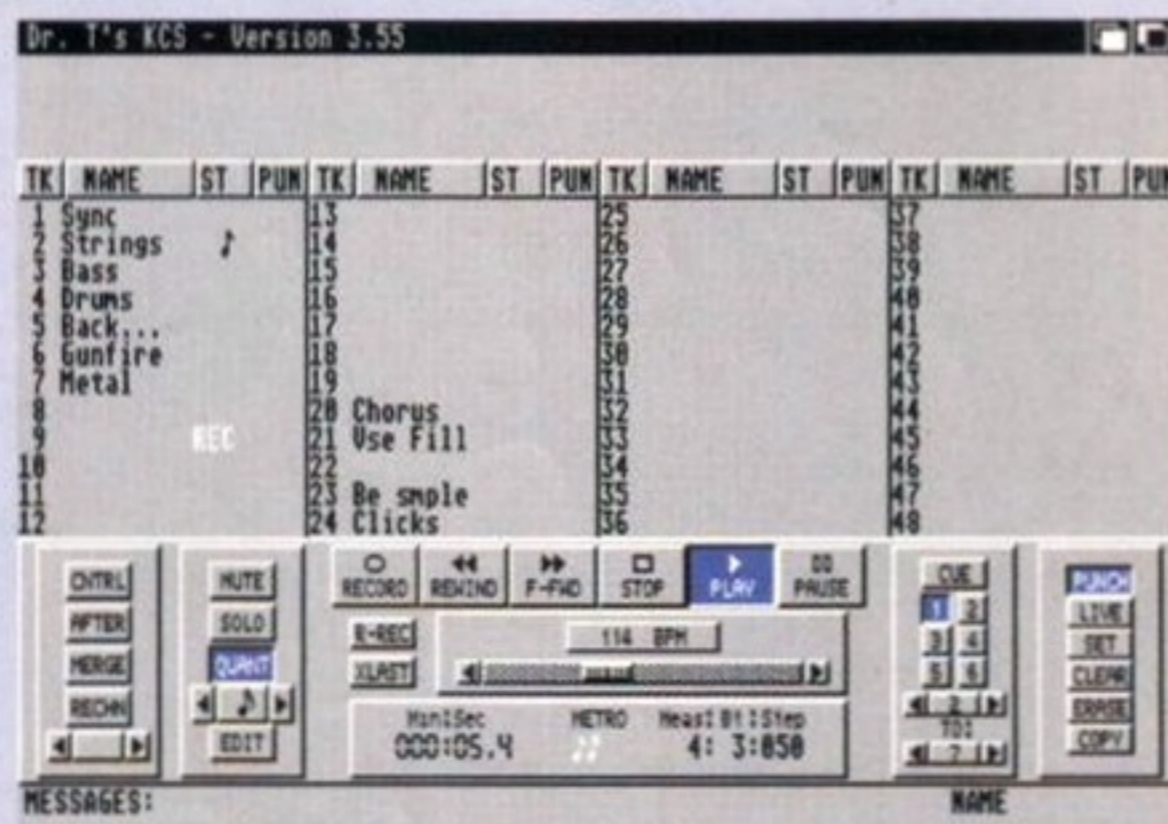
Dr. T's KCS - Version 3.55

| TK | NAME | ST | PUN | TK | NAME | ST | PUN | TK | NAME | ST | PUN | TK | NAME | ST | PUN |
|---|---|---|---|---|---|---|---|---|---|---|---|---|---|---|---|
| 1 | Sync | | | 13 | | | | 25 | | | | 37 | | | |
| 2 | Strings | ♪ | | 14 | | | | 26 | | | | 38 | | | |
| 3 | Bass | | | 15 | | | | 27 | | | | 39 | | | |
| 4 | Drums | | | 16 | | | | 28 | | | | 40 | | | |
| 5 | Back... | | | 17 | | | | 29 | | | | 41 | | | |
| 6 | Gunfire | | | 18 | | | | 30 | | | | 42 | | | |
| 7 | Metal | | | 19 | | | | 31 | | | | 43 | | | |
| 8 | | | | 20 | Chorus | | | 32 | | | | 44 | | | |
| 9 | | REC | | 21 | Vse Fill | | | 33 | | | | 45 | | | |
| 10 | | | | 22 | | | | 34 | | | | 46 | | | |
| 11 | | | | 23 | Be smple | | | 35 | | | | 47 | | | |
| 12 | | | | 24 | Clicks | | | 36 | | | | 48 | | | |

CNTRL
AFTER
MERGE
RECHN

MUTE
SOLO
QUANT
EDIT

RECORD REWIND F-FWD STOP PLAY PAUSE

R-REC
XLAST
114 BPM

Min:Sec 000:05.4
METRO
Meas: Bt: Step 4: 3:050

CUE
1 2
3 4
5 6
2
TO:
7

PUNCH
LIVE
SET
CLEAR
ERASE
COPY

MESSAGES:
NAME